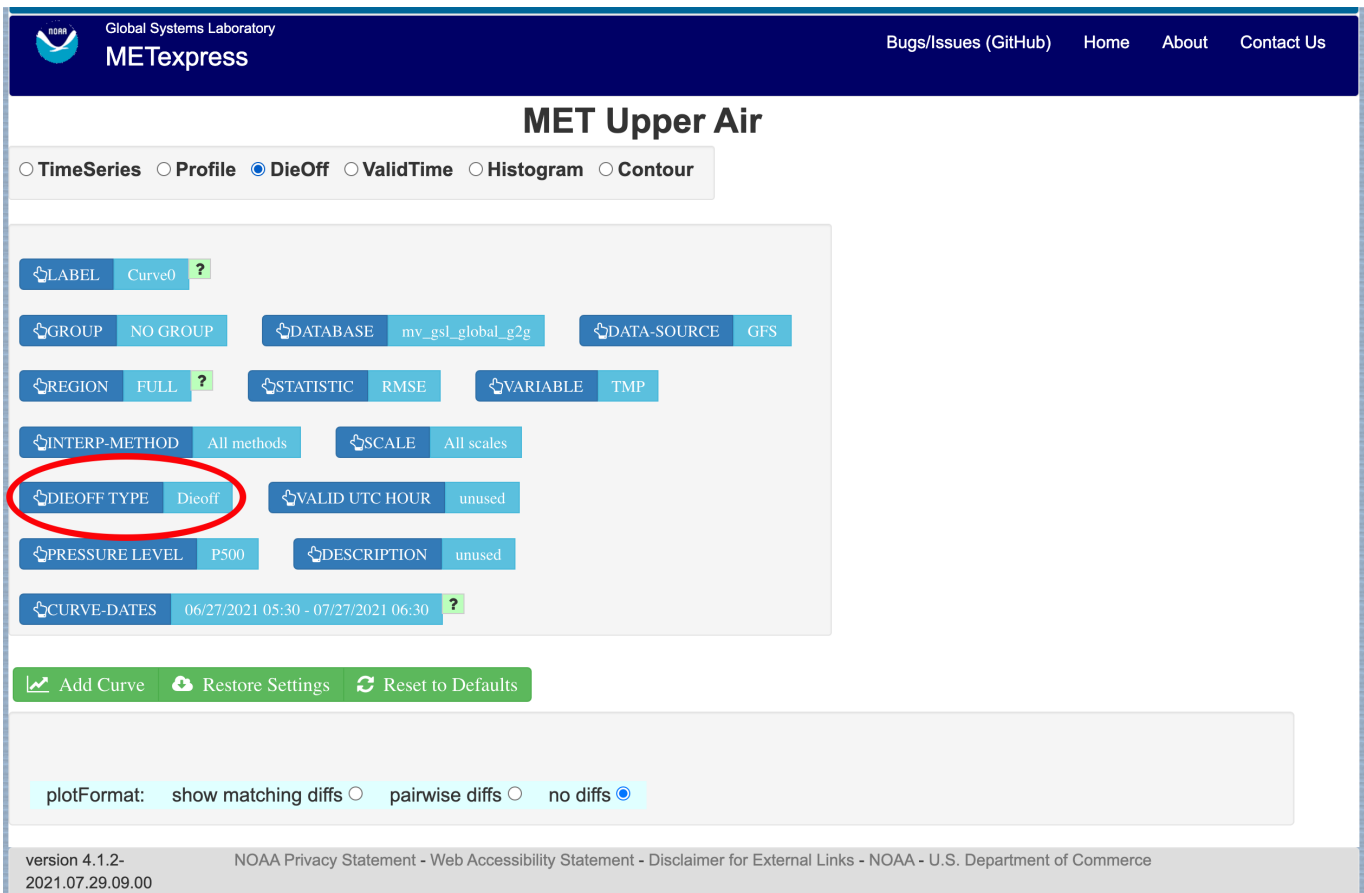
NOAA
Global Systems Laboratory
METexpress

Bugs/Issues (GitHub) Home About Contact Us

MET Upper Air

TimeSeries Profile DieOff ValidTime Histogram Contour

LABEL Curve0 ?

GROUP NO GROUP DATABASE mv_gsl_global_g2g DATA-SOURCE GFS

REGION FULL ? STATISTIC RMSE VARIABLE TMP

INTERP-METHOD All methods SCALE All scales

DIEOFF TYPE Dieoff VALID UTC HOUR unused

PRESSURE LEVEL P500 DESCRIPTION unused

CURVE-DATES 06/27/2021 05:30 - 07/27/2021 06:30 ?

Add Curve Restore Settings Reset to Defaults

plotFormat: show matching diffs pairwise diffs no diffs

version 4.1.2-2021.07.29.09.00 NOAA Privacy Statement - Web Accessibility Statement - Disclaimer for External Links - NOAA - U.S. Department of Commerce